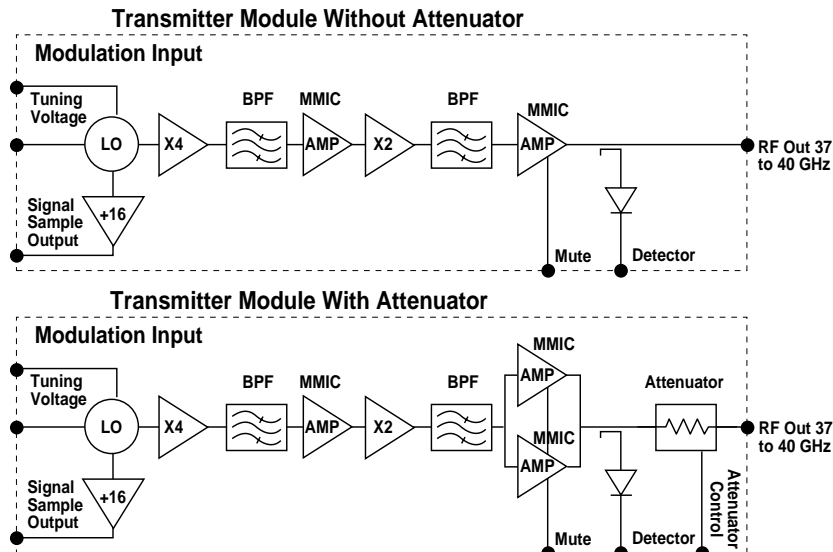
Transmitter Module Without Attenuator

Modulation Input

Tuning Voltage

LO

X4

BPF

MMIC

AMP

X2

BPF

MMIC

AMP

RF Out 37 to 40 GHz

Signal Sample Output

+16

Mute

Detector

Transmitter Module With Attenuator

Modulation Input

Tuning Voltage

LO

X4

BPF

MMIC

AMP

X2

BPF

MMIC

AMP

MMIC

AMP

Attenuator

RF Out 37 to 40 GHz

Signal Sample Output

+16

Mute

Detector

Attenuator Control